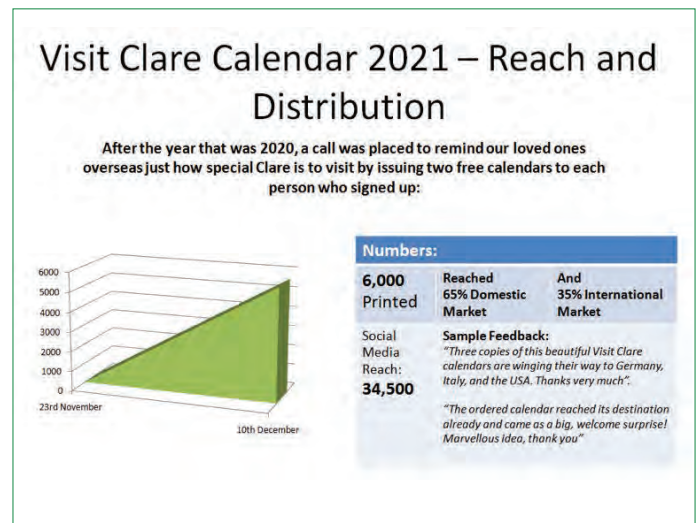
Visit Clare Calendar 2021 – Reach and Distribution

After the year that was 2020, a call was placed to remind our loved ones overseas just how special Clare is to visit by issuing two free calendars to each person who signed up:

6000
5000
4000
3000
2000
1000
0
23rd November
10th December

| Numbers: | | |
|---|---|---|
| 6,000 Printed | Reached 65% Domestic Market | And 35% International Market |
| Social Media Reach: 34,500 | Sample Feedback: "Three copies of this beautiful Visit Clare calendars are winging their way to Germany, Italy, and the USA. Thanks very much". "The ordered calendar reached its destination already and came as a big, welcome surprise! Marvellous idea, thank you" | |